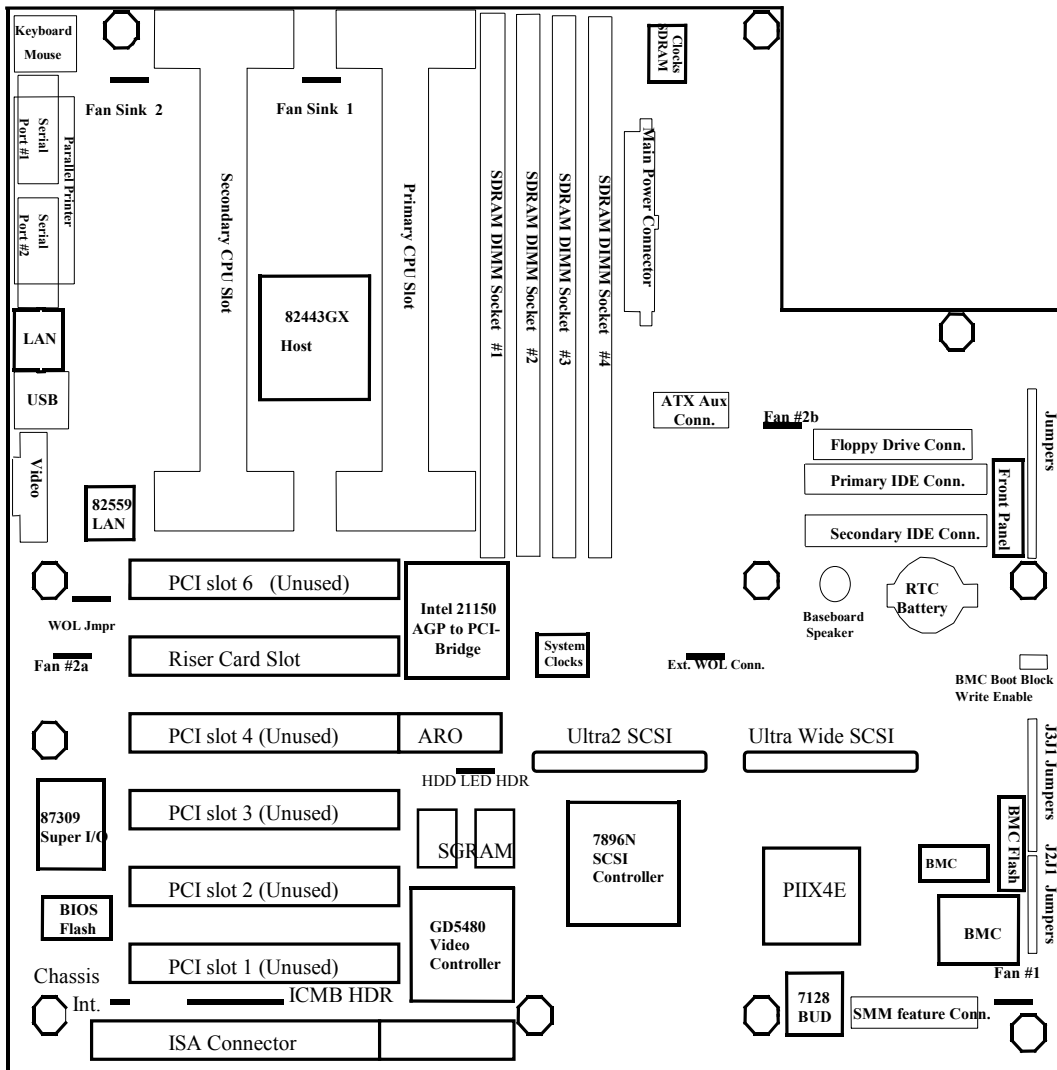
Keyboard Mouse

Fan Sink 2

Fan Sink 1

Clocks SDRAM

Serial Port #1

Parallel Printer

Serial Port #2

Secondary CPU Slot

Primary CPU Slot

SDRAM DIMM Socket #1

SDRAM DIMM Socket #2

SDRAM DIMM Socket #3

SDRAM DIMM Socket #4

Main Power Connector

82443GX Host

LAN

USB

ATX Aux Conn.

Fan #2b

Jumpers

Floppy Drive Conn.

Primary IDE Conn.

Front Panel

Video

82559 LAN

Secondary IDE Conn.

PCI slot 6 (Unused)

Intel 21150 AGP to PCI-Bridge

RTC Battery

Baseboard Speaker

WOL Jmpr

Fan #2a

Riser Card Slot

System Clocks

Ext. WOL Conn.

BMC Boot Block Write Enable

PCI slot 4 (Unused)

ARO

Ultra2 SCSI

Ultra Wide SCSI

J3J1 Jumpers

HDD LED HDR

87309 Super I/O

PCI slot 3 (Unused)

SGRAM

7896N SCSI Controller

BMC Flash

J2J1 Jumpers

BMC

PIIX4E

PCI slot 2 (Unused)

BIOS Flash

GD5480 Video Controller

BMC

PCI slot 1 (Unused)

Chassis Int.

ICMB HDR

Fan #1

7128 BUD

SMM feature Conn.

ISA Connector